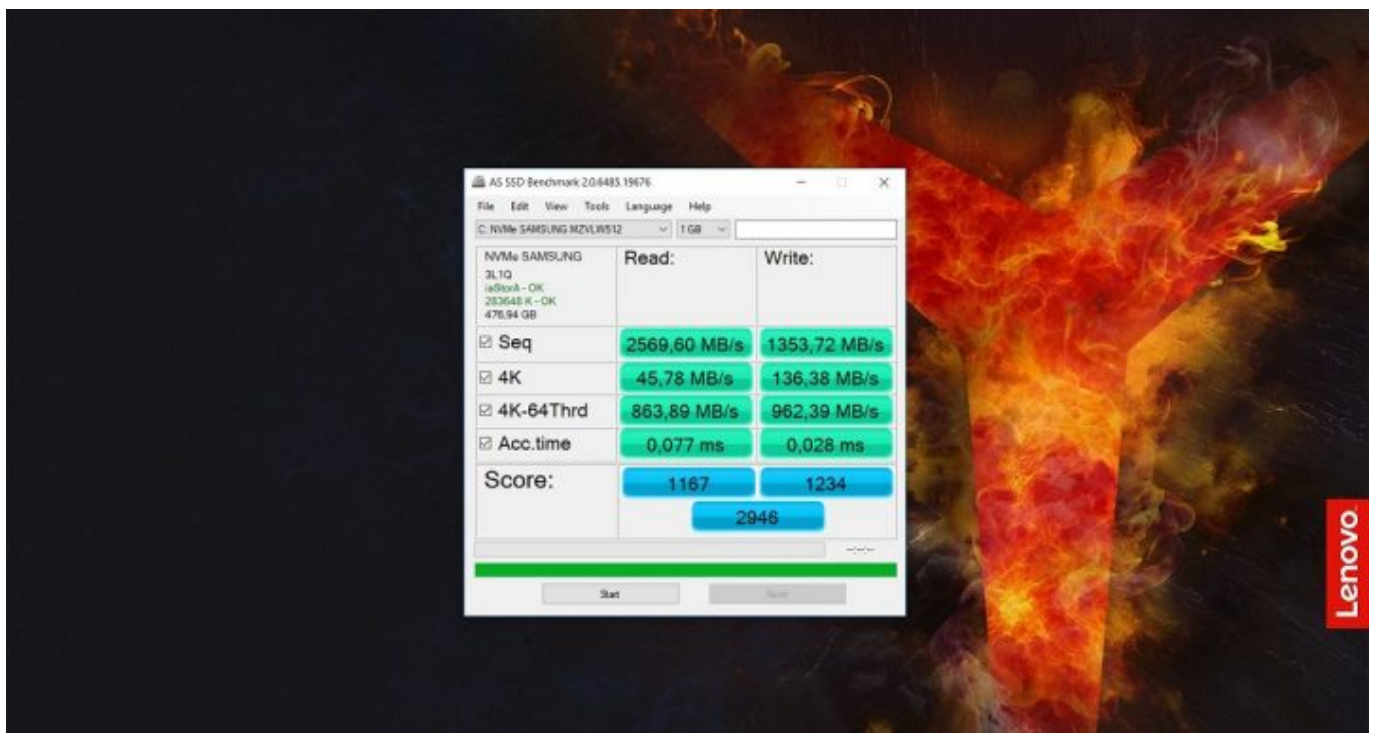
AS SSD Benchmark 2.0.6485.19676

File Edit View Tools Language Help

C: NVMe SAMSUNG MZVLW512 1 GB

NVMe SAMSUNG
3L1Q
iaStorA - OK
283648 K - OK
476,94 GB

| | Read: | Write: |
|---|---|---|
| Seq | 2569,60 MB/s | 1353,72 MB/s |
| 4K | 45,78 MB/s | 136,38 MB/s |
| 4K-64Thrd | 863,89 MB/s | 962,39 MB/s |
| Acc.time | 0,077 ms | 0,028 ms |
| Score: | 1167 | 1234 |

2946

-:--:--

Start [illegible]

Lenovo